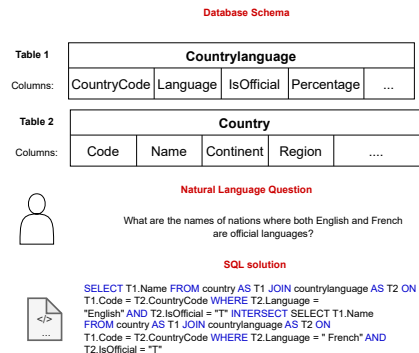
Database Schema

Table 1

Countrylanguage

Columns:

| CountryCode | Language | IsOfficial | Percentage | ... |
|---|---|---|---|---|

Table 2

Country

Columns:

| Code | Name | Continent | Region | .... |
|---|---|---|---|---|

Natural Language Question

What are the names of nations where both English and French are official languages?

SQL solution

</>
...

SELECT T1.Name FROM country AS T1 JOIN countrylanguage AS T2 ON T1.Code = T2.CountryCode WHERE T2.Language = "English" AND T2.IsOfficial = "T" INTERSECT SELECT T1.Name FROM country AS T1 JOIN countrylanguage AS T2 ON T1.Code = T2.CountryCode WHERE T2.Language = " French" AND T2.IsOfficial = "T"